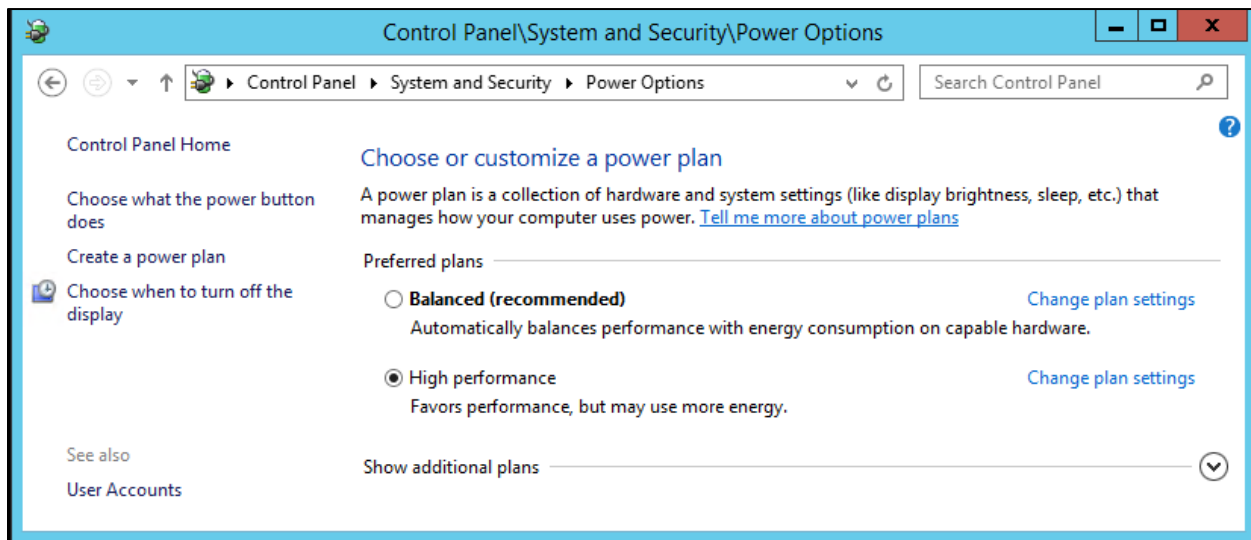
Control Panel\System and Security\Power Options

Control Panel ▸ System and Security ▸ Power Options

Search Control Panel

Control Panel Home

Choose what the power button does

Create a power plan

Choose when to turn off the display

See also

User Accounts

Choose or customize a power plan

A power plan is a collection of hardware and system settings (like display brightness, sleep, etc.) that manages how your computer uses power. Tell me more about power plans

Preferred plans

Balanced (recommended)

Change plan settings

Automatically balances performance with energy consumption on capable hardware.

High performance

Change plan settings

Favors performance, but may use more energy.

Show additional plans